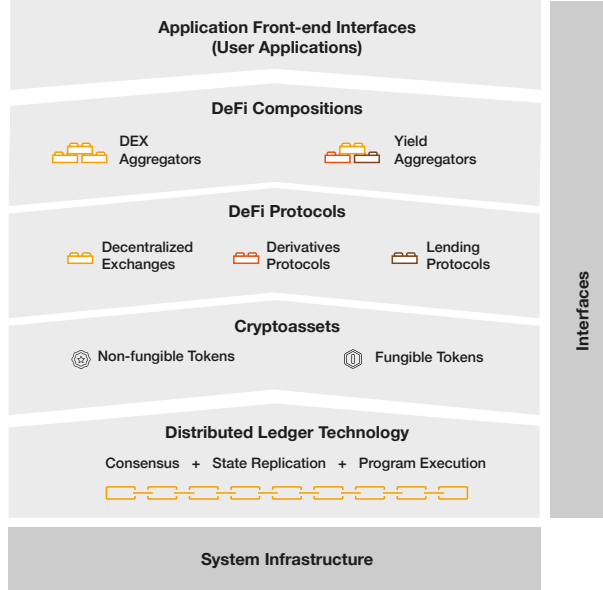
Application Front-end Interfaces
(User Applications)

DeFi Compositions

DEX Aggregators

Yield Aggregators

DeFi Protocols

Decentralized Exchanges

Derivatives Protocols

Lending Protocols

Cryptoassets

Non-fungible Tokens

Fungible Tokens

Distributed Ledger Technology

Consensus + State Replication + Program Execution

System Infrastructure

Interfaces